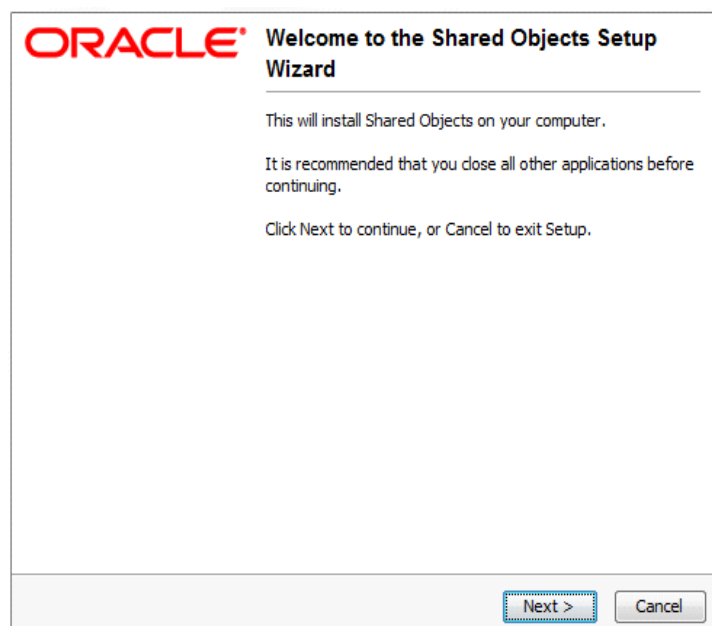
ORACLE®

Welcome to the Shared Objects Setup Wizard

This will install Shared Objects on your computer.

It is recommended that you close all other applications before continuing.

Click Next to continue, or Cancel to exit Setup.

Next >

Cancel